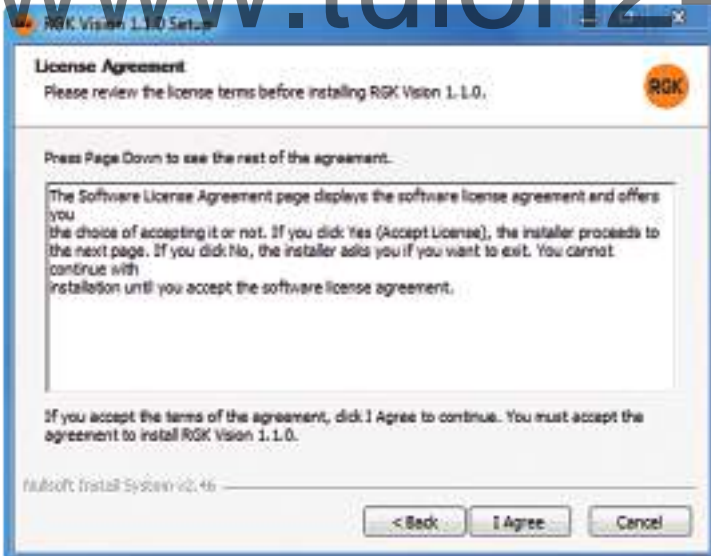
RGK Vision 1.1.0 Setup

www.tutorz

License Agreement

Please review the license terms before installing RGK Vision 1.1.0.

RGK

Press Page Down to see the rest of the agreement.

The Software License Agreement page displays the software license agreement and offers you the choice of accepting it or not. If you click Yes (Accept License), the installer proceeds to the next page. If you click No, the installer asks you if you want to exit. You cannot continue with installation until you accept the software license agreement.

If you accept the terms of the agreement, click I Agree to continue. You must accept the agreement to install RGK Vision 1.1.0.

Nullsoft Install System v2.46

< Back

I Agree

Cancel